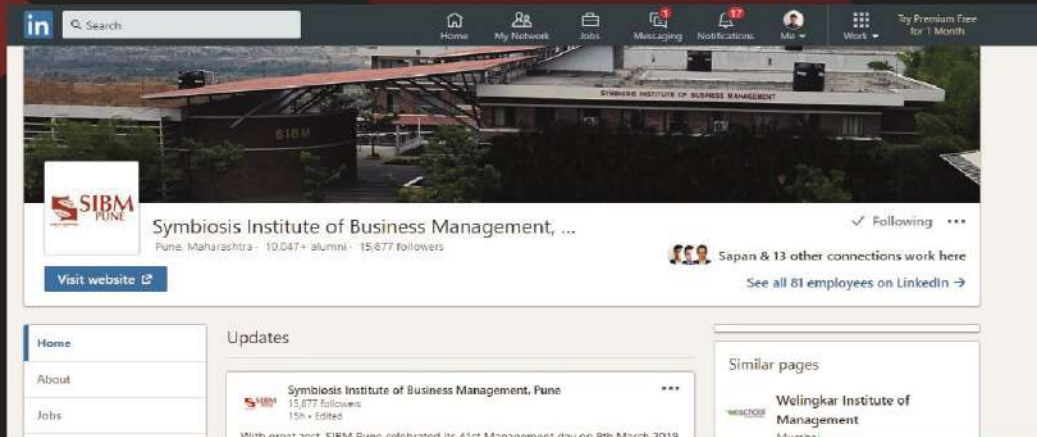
in Search

Home My Network Jobs 1 Messaging 17 Notifications Me Work Try Premium Free for 1 Month

SYMBIOSIS INSTITUTE OF BUSINESS MANAGEMENT

SIBM

SIBM PUNE

Symbiosis Institute of Business Management, ...

Pune, Maharashtra · 10,047+ alumni · 15,877 followers

✓ Following •••

Sapan & 13 other connections work here

Visit website

See all 81 employees on LinkedIn →

Home

About

Jobs

Updates

Symbiosis Institute of Business Management, Pune

15,877 followers

15h • Edited

•••

With great zest, SIBM Pune celebrated its 41st Management day on 9th March 2019

Similar pages

Welingkar Institute of Management

Mumbai